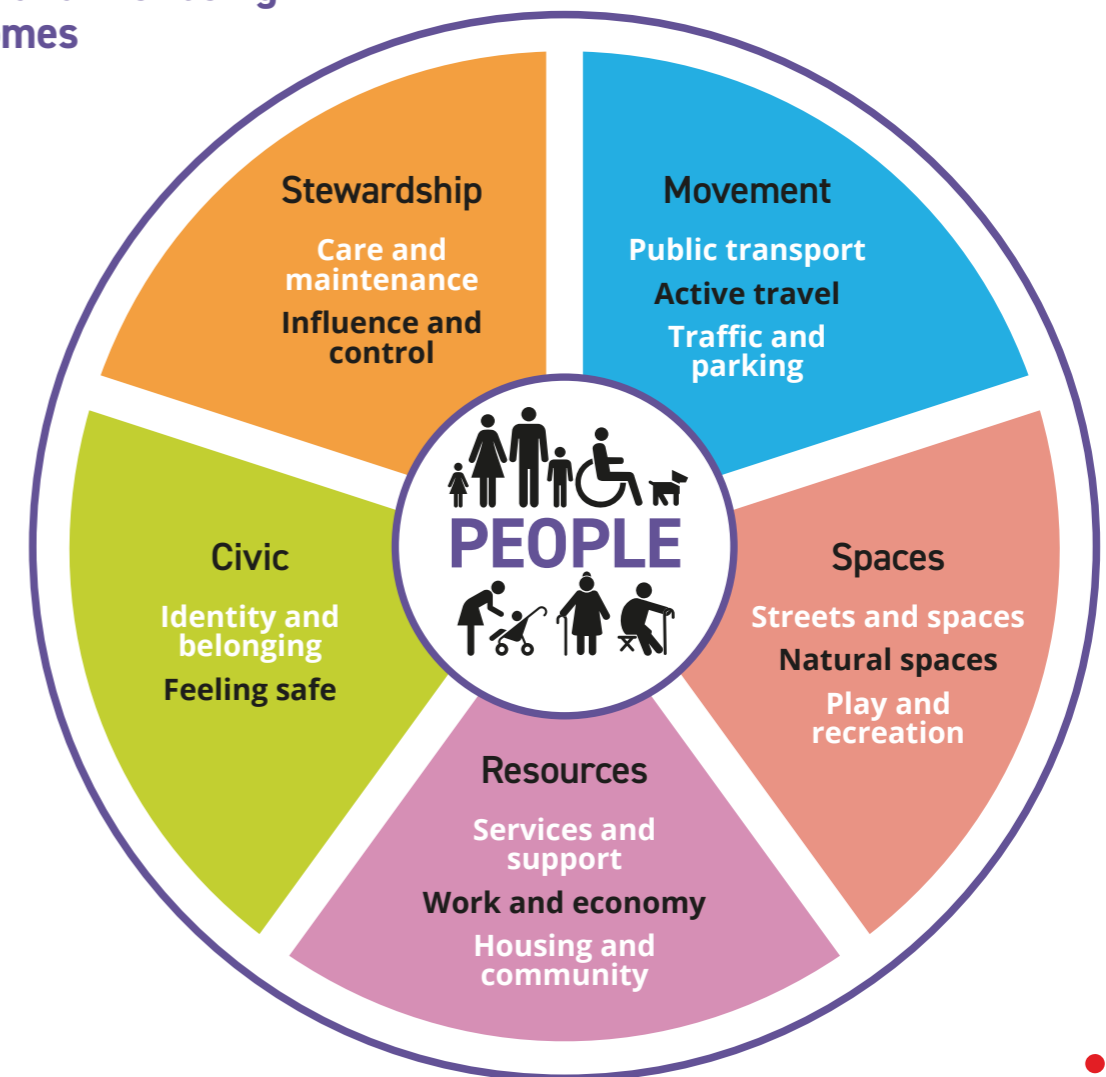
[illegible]
mes

Stewardship
Care and maintenance
Influence and control

Movement
Public transport
Active travel
Traffic and parking

PEOPLE

Civic
Identity and belonging
Feeling safe

Spaces
Streets and spaces
Natural spaces
Play and recreation

Resources
Services and support
Work and economy
Housing and community